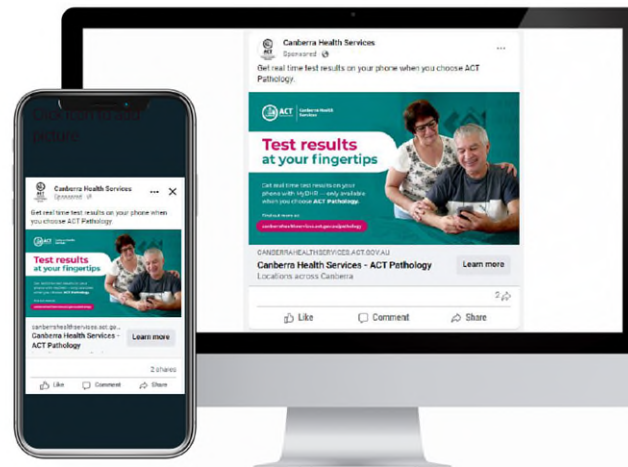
Canberra Health Services
Sponsored · 

Get real time test results on your phone when you choose ACT Pathology.

ACT Government | Canberra Health Services

Test results at your fingertips

Get real time test results on your phone with MyDHR – only available when you choose ACT Pathology.

Find out more at

canberrahealthservices.act.gov.au/pathology

CANBERRAHEALTHSERVICES.ACT.GOV.AU
Canberra Health Services - ACT Pathology
Locations across Canberra

Learn more

2

Like Comment Share

Click to add picture

Canberra Health Services
Sponsored ·

Get real time test results on your phone when you choose ACT Pathology

Test results at your fingertips

canberrahealthservices.act.go...
Canberra Health Services - ACT Pathology

Learn more

2 shares

Like Comment Share